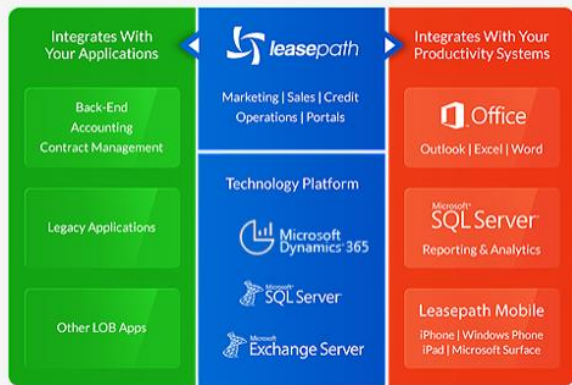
Integrates With Your Applications

Back-End Accounting Contract Management

Legacy Applications

Other LOB Apps

leasepath

Marketing | Sales | Credit Operations | Portals

Technology Platform

Microsoft Dynamics 365

Microsoft SQL Server

Microsoft Exchange Server

Integrates With Your Productivity Systems

Office

Outlook | Excel | Word

Microsoft SQL Server

Reporting & Analytics

Leasepath Mobile

iPhone | Windows Phone iPad | Microsoft Surface